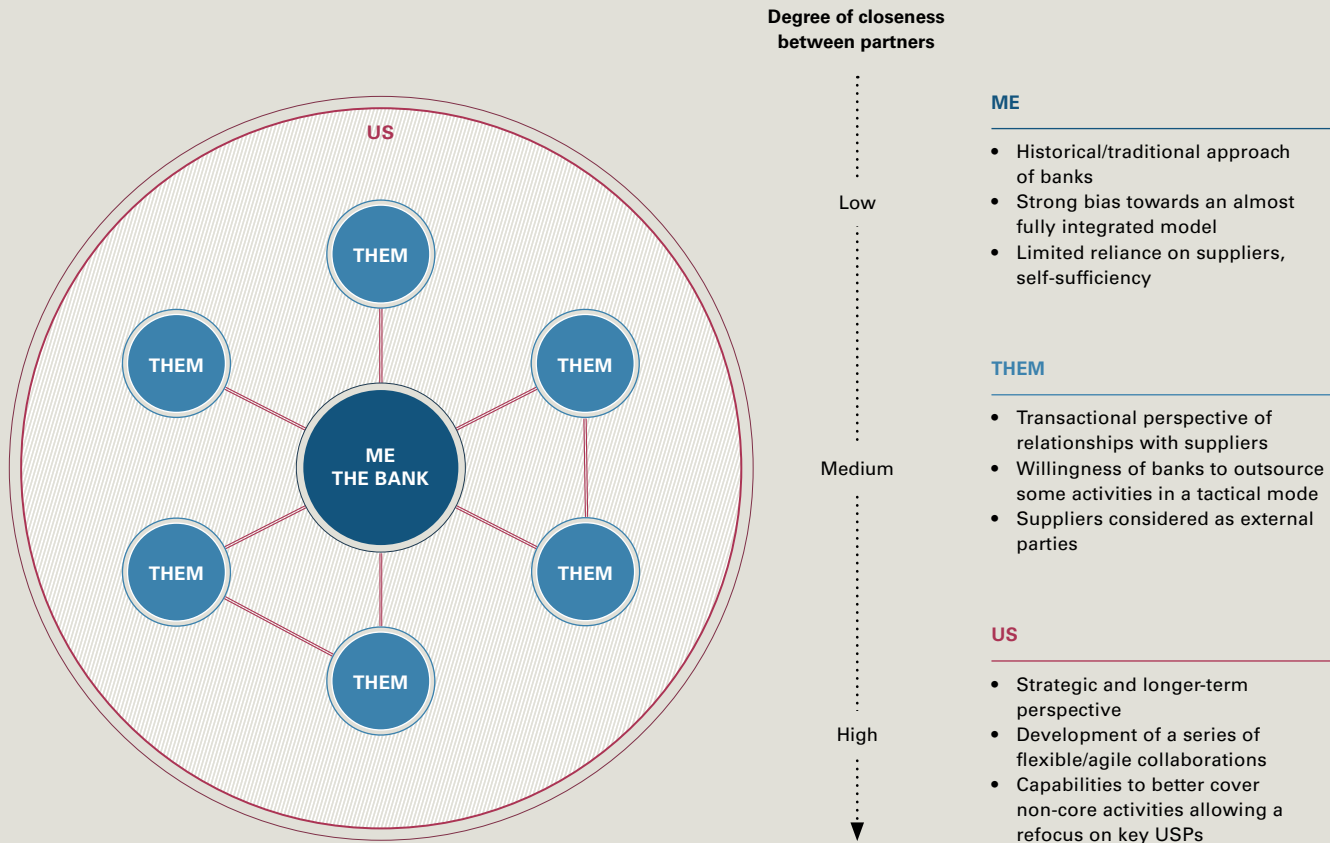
US

THEM

THEM

THEM

ME
THE BANK

THEM

THEM

THEM

Degree of closeness between partners

Low

Medium

High

ME

- Historical/traditional approach of banks
- Strong bias towards an almost fully integrated model
- Limited reliance on suppliers, self-sufficiency

THEM

- Transactional perspective of relationships with suppliers
- Willingness of banks to outsource some activities in a tactical mode
- Suppliers considered as external parties

US

- Strategic and longer-term perspective
- Development of a series of flexible/agile collaborations
- Capabilities to better cover non-core activities allowing a refocus on key USPs